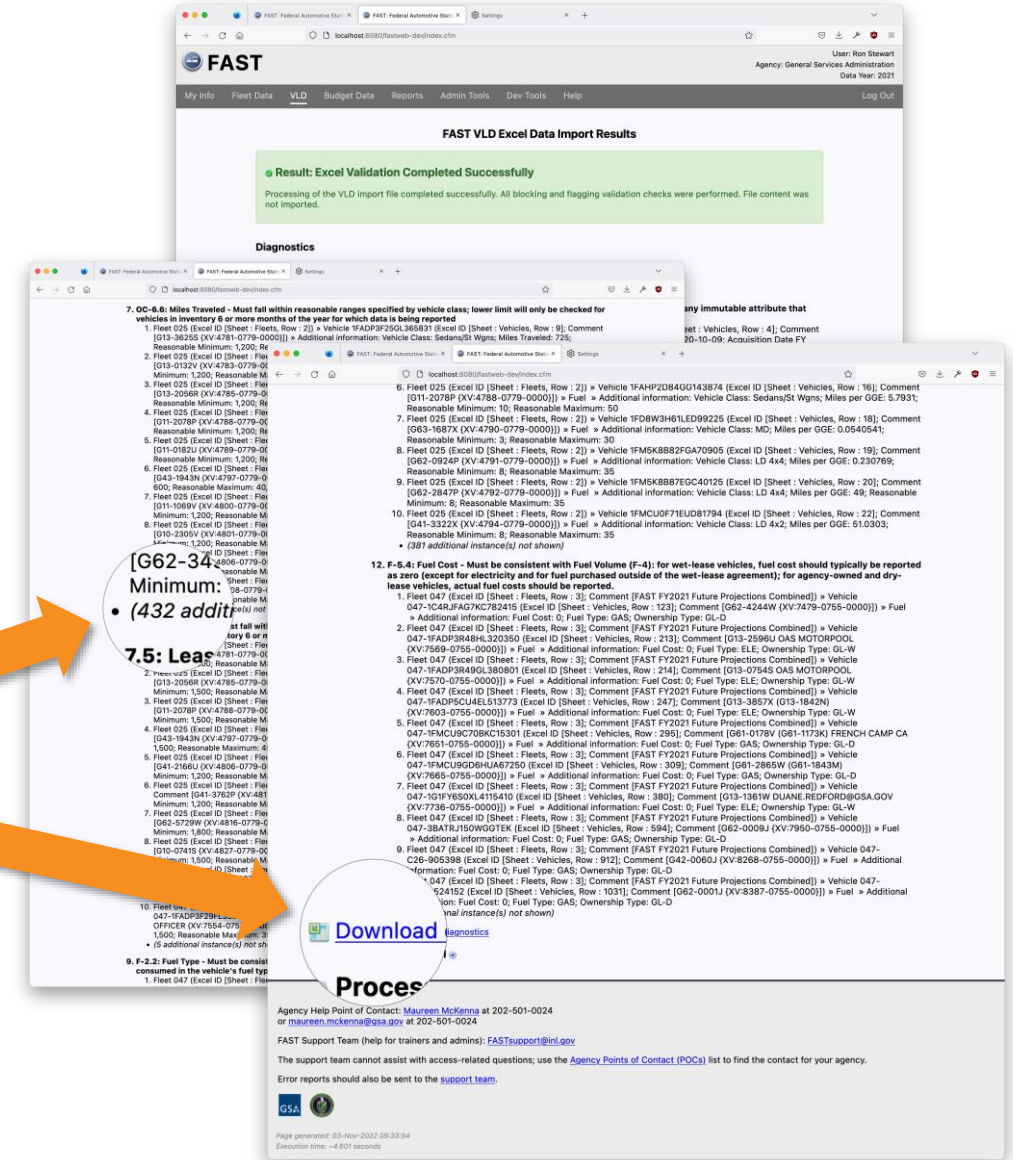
FAST: Federal Automotive Stati × FAST: Federal Automotive Stati × Settings × +

localhost:8080/fastweb-dev/index.cfm

FAST

User: Ron Stewart
Agency: General Services Administration
Data Year: 2021

My Info Fleet Data VLD Budget Data Reports Admin Tools Dev Tools Help Log Out

FAST VLD Excel Data Import Results

Result: Excel Validation Completed Successfully

Processing of the VLD import file completed successfully. All blocking and flagging validation checks were performed. File content was not imported.

Diagnostics

FAST: Federal Automotive Stati × FAST: Federal Automotive Stati × Settings × +

localhost:8080/fastweb-dev/index.cfm

7. OC-6.6: Miles Traveled - Must fall within reasonable ranges specified by vehicle class; lower limit will only be checked for vehicles in inventory 6 or more months of the year for which data is reported
1. Fleet 025 (Excel ID [Sheet : Fleets, Row : 2]) » Vehicle 1FADP3F25GL365831 (Excel ID [Sheet : Vehicles, Row : 9]; Comment [G13-3625S {XV:4781-0779-0000}]) » Additional information: Vehicle Class: Sedans/St Wgns; Miles Traveled: 725; Reasonable Minimum: 1,200; Re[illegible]
2. Fleet 025 (Excel ID [Sheet : Fle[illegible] [G13-0132V {XV:4783-0779-00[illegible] Minimum: 1,200; Reasonable M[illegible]
3. Fleet 025 (Excel ID [Sheet : Fle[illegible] [G13-2056R {XV:4785-0779-00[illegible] Reasonable Minimum: 1,200; Re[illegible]
4. Fleet 025 (Excel ID [Sheet : Fle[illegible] [G11-2078P {XV:4788-0779-00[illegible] Reasonable Minimum: 1,200; Re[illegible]
5. Fleet 025 (Excel ID [Sheet : Fle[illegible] [G11-0182U {XV:4789-0779-00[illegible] Reasonable Minimum: 1,200; Re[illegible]
6. Fleet 025 (Excel ID [Sheet : Fle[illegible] [G43-1943N {XV:4797-0779-0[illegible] 600; Reasonable Maximum: 40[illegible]
7. Fleet 025 (Excel ID [Sheet : Fle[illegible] [G11-1069V {XV:4800-0779-00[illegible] Minimum: 1,200; Reasonable M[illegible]
8. Fleet 025 (Excel ID [Sheet : Fle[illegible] [G10-2305V {XV:4801-0779-0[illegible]

[G62-34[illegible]
Minimum: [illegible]
• (432 additi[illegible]

7.5: Leas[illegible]

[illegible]st fall with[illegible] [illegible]tory 6 or m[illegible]
1. Fleet 025 (Excel ID [Sheet : Fle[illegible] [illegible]4781-0779-0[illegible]
2. Fleet 025 (Excel ID [Sheet : Fle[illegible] [G13-2056R {XV:4785-0779-0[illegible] Minimum: 1,500; Reasonable M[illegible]
3. Fleet 025 (Excel ID [Sheet : Fle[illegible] [G11-2078P {XV:4788-0779-0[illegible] Minimum: 1,500; Reasonable M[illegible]
4. Fleet 025 (Excel ID [Sheet : Fle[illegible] [G43-1943N {XV:4797-0779-0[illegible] 1,500; Reasonable Maximum: 4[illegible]
5. Fleet 025 (Excel ID [Sheet : Fle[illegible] [G41-2166U {XV:4806-0779-0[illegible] Minimum: 1,200; Reasonable M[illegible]
6. Fleet 025 (Excel ID [Sheet : Fle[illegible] Comment [G41-3762P {XV:481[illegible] Minimum: 1,200; Reasonable M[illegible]
7. Fleet 025 (Excel ID [Sheet : Fle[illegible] [G62-5729W {XV:4816-0779-0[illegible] Minimum: 1,800; Reasonable M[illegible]
8. Fleet 025 (Excel ID [Sheet : Fle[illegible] [G10-0741S {XV:4827-0779-0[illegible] Minimum: 1,500; Reasonable M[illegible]
10. Fleet 04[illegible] 047-1FADP3F29F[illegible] OFFICER {XV:7554-075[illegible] 1,500; Reasonable Maxim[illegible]
• (5 additional instance(s) not sh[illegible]

9. F-2.2: Fuel Type - Must be consist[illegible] consumed in the vehicle's fuel typ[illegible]
1. Fleet 047 (Excel ID [Sheet : Fle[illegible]

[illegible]any immutable attribute that
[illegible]et : Vehicles, Row : 4]; Comment
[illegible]20-10-09; Acquisition Date FY

FAST: Federal Automotive Stati × FAST: Federal Automotive Stati × Settings × +

localhost:8080/fastweb-dev/index.cfm

6. Fleet 025 (Excel ID [Sheet : Fleets, Row : 2]) » Vehicle 1FAHP2D84GG143874 (Excel ID [Sheet : Vehicles, Row : 16]; Comment [G11-2078P {XV:4788-0779-0000}]) » Fuel » Additional information: Vehicle Class: Sedans/St Wgns; Miles per GGE: 5.7931; Reasonable Minimum: 10; Reasonable Maximum: 50
7. Fleet 025 (Excel ID [Sheet : Fleets, Row : 2]) » Vehicle 1FD8W3H61LED99225 (Excel ID [Sheet : Vehicles, Row : 18]; Comment [G63-1687X {XV:4790-0779-0000}]) » Fuel » Additional information: Vehicle Class: MD; Miles per GGE: 0.0540541; Reasonable Minimum: 3; Reasonable Maximum: 30
8. Fleet 025 (Excel ID [Sheet : Fleets, Row : 2]) » Vehicle 1FM5K8B82FGA70905 (Excel ID [Sheet : Vehicles, Row : 19]; Comment [G62-0924P {XV:4791-0779-0000}]) » Fuel » Additional information: Vehicle Class: LD 4x4; Miles per GGE: 0.230769; Reasonable Minimum: 8; Reasonable Maximum: 35
9. Fleet 025 (Excel ID [Sheet : Fleets, Row : 2]) » Vehicle 1FM5K8B87EGC40125 (Excel ID [Sheet : Vehicles, Row : 20]; Comment [G62-2847P {XV:4792-0779-0000}]) » Fuel » Additional information: Vehicle Class: LD 4x4; Miles per GGE: 49 Reasonable Minimum: 8; Reasonable Maximum: 35
10. Fleet 025 (Excel ID [Sheet : Fleets, Row : 2]) » Vehicle 1FMCU0F71EUD81794 (Excel ID [Sheet : Vehicles, Row : 22]; Comment [G41-3322X {XV:4794-0779-0000}]) » Fuel » Additional information: Vehicle Class: LD 4x2; Miles per GGE: 51.0303; Reasonable Minimum: 8; Reasonable Maximum: 35
• (381 additional instance(s) not shown)

12. F-5.4: Fuel Cost - Must be consistent with Fuel Volume (F-4): for wet-lease vehicles, fuel cost should typically be reported as zero (except for electricity and for fuel purchased outside of the wet-lease agreement); for agency-owned and dry-lease vehicles, actual fuel costs should be reported.
1. Fleet 047 (Excel ID [Sheet : Fleets, Row : 3]; Comment [FAST FY2021 Future Projections Combined]) » Vehicle 047-1C4RJFAG7KC782415 (Excel ID [Sheet : Vehicles, Row : 123]; Comment [G62-4244W {XV:7479-0755-0000}]) » Fuel » Additional information: Fuel Cost: 0; Fuel Type: GAS; Ownership Type: GL-D
2. Fleet 047 (Excel ID [Sheet : Fleets, Row : 3]; Comment [FAST FY2021 Future Projections Combined]) » Vehicle 047-1FADP3R48HL320350 (Excel ID [Sheet : Vehicles, Row : 213]; Comment [G13-2596U OAS MOTORPOOL {XV:7569-0755-0000}]) » Fuel » Additional information: Fuel Cost: 0; Fuel Type: ELE; Ownership Type: GL-W
3. Fleet 047 (Excel ID [Sheet : Fleets, Row : 3]; Comment [FAST FY2021 Future Projections Combined]) » Vehicle 047-1FADP3R49GL380801 (Excel ID [Sheet : Vehicles, Row : 214]; Comment [G13-0754S OAS MOTORPOOL {XV:7570-0755-0000}]) » Fuel » Additional information: Fuel Cost: 0; Fuel Type: ELE; Ownership Type: GL-W
4. Fleet 047 (Excel ID [Sheet : Fleets, Row : 3]; Comment [FAST FY2021 Future Projections Combined]) » Vehicle 047-1FADP5CU4EL513773 (Excel ID [Sheet : Vehicles, Row : 247]; Comment [G13-3857X (G13-1842N) {XV:7603-0755-0000}]) » Fuel » Additional information: Fuel Cost: 0; Fuel Type: ELE; Ownership Type: GL-W
5. Fleet 047 (Excel ID [Sheet : Fleets, Row : 3]; Comment [FAST FY2021 Future Projections Combined]) » Vehicle 047-1FMCU9C7OBKC15301 (Excel ID [Sheet : Vehicles, Row : 295]; Comment [G61-0178V (G61-1173K) FRENCH CAMP CA {XV:7651-0755-0000}]) » Fuel » Additional information: Fuel Cost: 0; Fuel Type: GAS; Ownership Type: GL-D
6. Fleet 047 (Excel ID [Sheet : Fleets, Row : 3]; Comment [FAST FY2021 Future Projections Combined]) » Vehicle 047-1FMCU9GD6HUA67250 (Excel ID [Sheet : Vehicles, Row : 309]; Comment [G61-2865W (G61-1843M) {XV:7665-0755-0000}]) » Fuel » Additional information: Fuel Cost: 0; Fuel Type: GAS; Ownership Type: GL-D
7. Fleet 047 (Excel ID [Sheet : Fleets, Row : 3]; Comment [FAST FY2021 Future Projections Combined]) » Vehicle 047-1G1FY6S0XL4115410 (Excel ID [Sheet : Vehicles, Row : 380]; Comment [G13-1361W DUANE.REDFORD@GSA.GOV {XV:7736-0755-0000}]) » Fuel » Additional information: Fuel Cost: 0; Fuel Type: ELE; Ownership Type: GL-W
8. Fleet 047 (Excel ID [Sheet : Fleets, Row : 3]; Comment [FAST FY2021 Future Projections Combined]) » Vehicle 047-3BATRJ150WGGTEK (Excel ID [Sheet : Vehicles, Row : 594]; Comment [G62-0009J {XV:7950-0755-0000}]) » Fuel » Additional information: Fuel Cost: 0; Fuel Type: GAS; Ownership Type: GL-D
9. Fleet 047 (Excel ID [Sheet : Fleets, Row : 3]; Comment [FAST FY2021 Future Projections Combined]) » Vehicle 047-C26-905398 (Excel ID [Sheet : Vehicles, Row : 912]; Comment [G42-0060J {XV:8268-0755-0000}]) » Fuel » Additional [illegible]formation: Fuel Cost: 0; Fuel Type: GAS; Ownership Type: GL-D
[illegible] 047 (Excel ID [Sheet : Fleets, Row : 3]; Comment [FAST FY2021 Future Projections Combined]) » Vehicle 047-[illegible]524152 (Excel ID [Sheet : Vehicles, Row : 1031]; Comment [G62-0001J {XV:8387-0755-0000}]) » Fuel » Additional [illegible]tion: Fuel Cost: 0; Fuel Type: GAS; Ownership Type: GL-D
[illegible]onal instance(s) not shown)

Download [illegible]iagnostics

Proces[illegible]

Agency Help Point of Contact: Maureen McKenna at 202-501-0024 or maureen.mckenna@gsa.gov at 202-501-0024

FAST Support Team (help for trainers and admins): FASTsupport@inl.gov

The support team cannot assist with access-related questions; use the Agency Points of Contact (POCs) list to find the contact for your agency.

Error reports should also be sent to the support team.

GSA

Page generated: 03-Nov-2022 09:33:54
Execution time: ~4.601 seconds